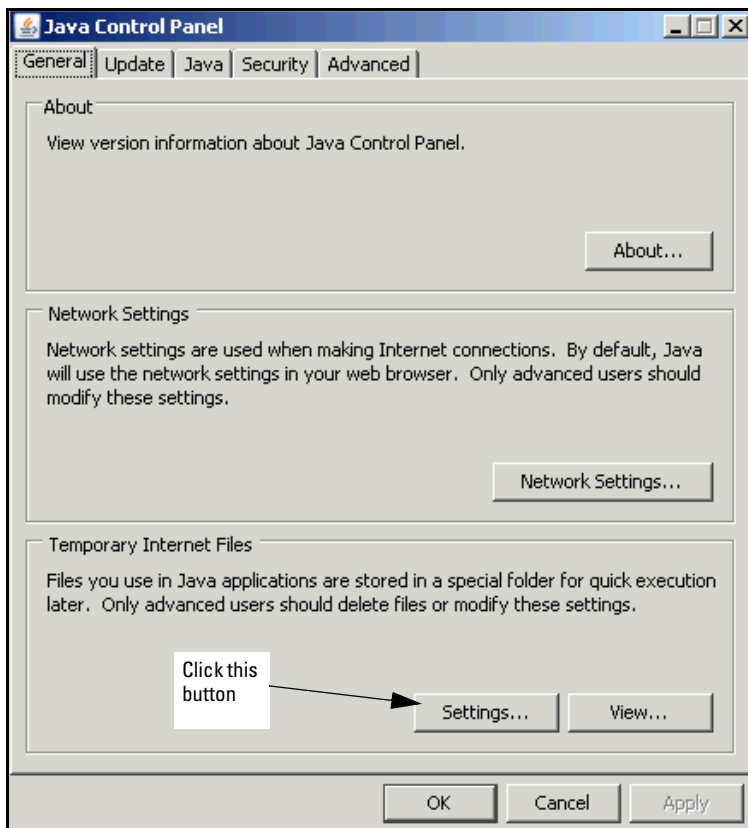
Java Control Panel

General | Update | Java | Security | Advanced

About

View version information about Java Control Panel.

About...

Network Settings

Network settings are used when making Internet connections. By default, Java will use the network settings in your web browser. Only advanced users should modify these settings.

Network Settings...

Temporary Internet Files

Files you use in Java applications are stored in a special folder for quick execution later. Only advanced users should delete files or modify these settings.

Click this button

Settings...

View...

OK

Cancel

Apply